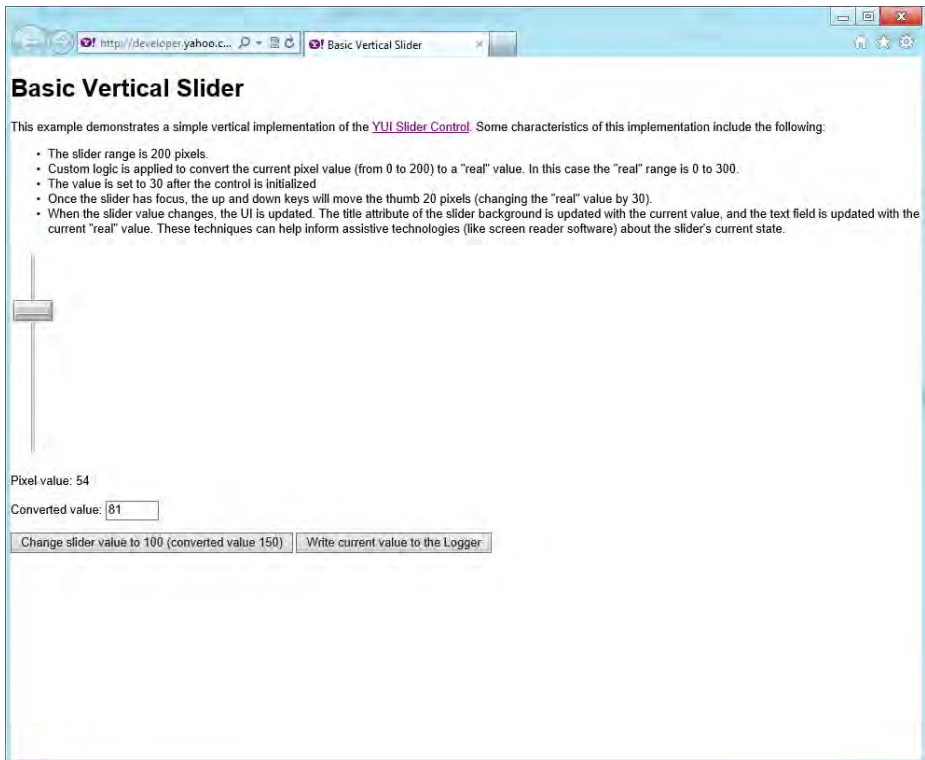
http://developer.yahoo.c...
Basic Vertical Slider

Basic Vertical Slider

This example demonstrates a simple vertical implementation of the YUI Slider Control. Some characteristics of this implementation include the following:

- The slider range is 200 pixels.
- Custom logic is applied to convert the current pixel value (from 0 to 200) to a "real" value. In this case the "real" range is 0 to 300.
- The value is set to 30 after the control is initialized
- Once the slider has focus, the up and down keys will move the thumb 20 pixels (changing the "real" value by 30).
- When the slider value changes, the UI is updated. The title attribute of the slider background is updated with the current value, and the text field is updated with the current "real" value. These techniques can help inform assistive technologies (like screen reader software) about the slider's current state.

Pixel value: 54

Converted value: 81

Change slider value to 100 (converted value 150)
Write current value to the Logger